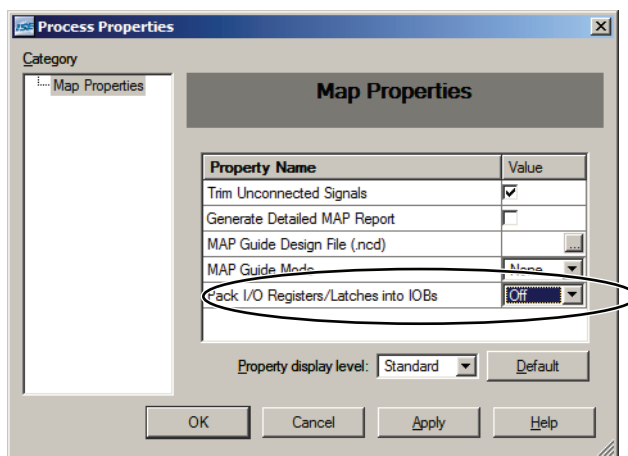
ISE Process Properties

Category

Map Properties

Map Properties

| Property Name | Value |
|---|---|
| Trim Unconnected Signals | ☑ |
| Generate Detailed MAP Report | ☐ |
| MAP Guide Design File (.ncd) | ... |
| MAP Guide Mode | None |
| Pack I/O Registers/Latches into IOBs | Off |

Property display level: Standard

Default

OK Cancel Apply Help